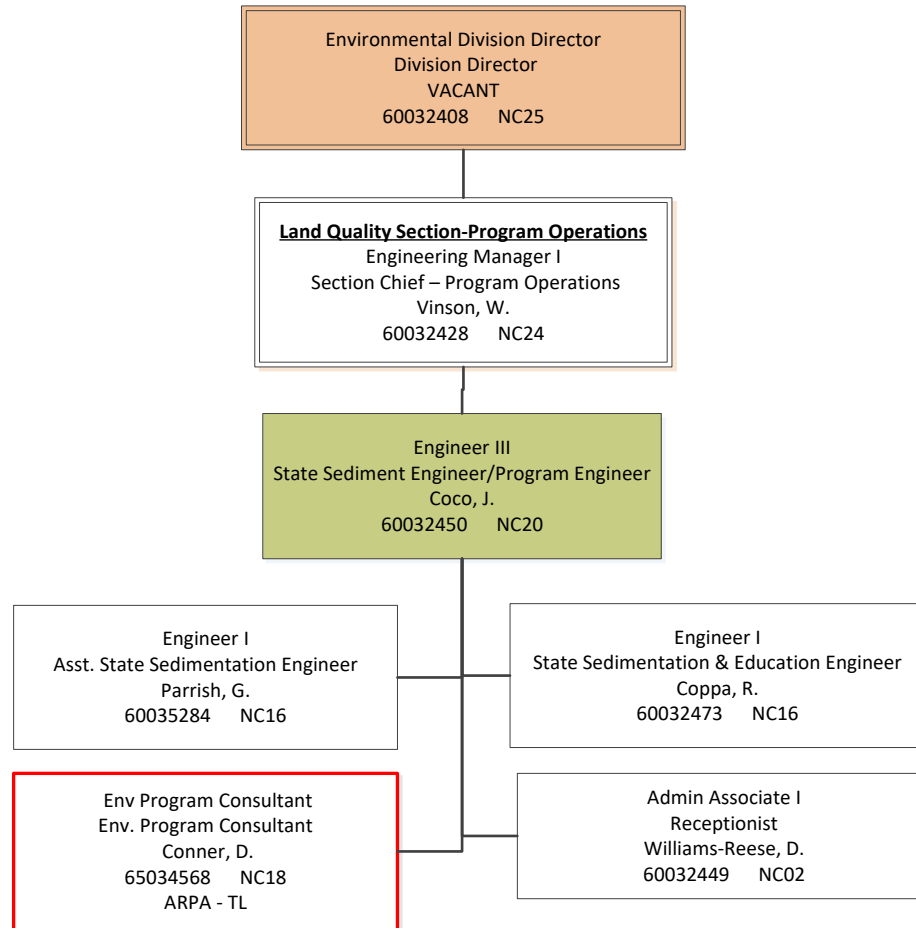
Environmental Division Director
Division Director
VACANT
60032408 NC25

**Land Quality Section-Program Operations**
Engineering Manager I
Section Chief – Program Operations
Vinson, W.
60032428 NC24

Engineer III
State Sediment Engineer/Program Engineer
Coco, J.
60032450 NC20

Engineer I
Asst. State Sedimentation Engineer
Parrish, G.
60035284 NC16

Engineer I
State Sedimentation & Education Engineer
Coppa, R.
60032473 NC16

Env Program Consultant
Env. Program Consultant
Conner, D.
65034568 NC18
ARPA - TL

Admin Associate I
Receptionist
Williams-Reese, D.
60032449 NC02